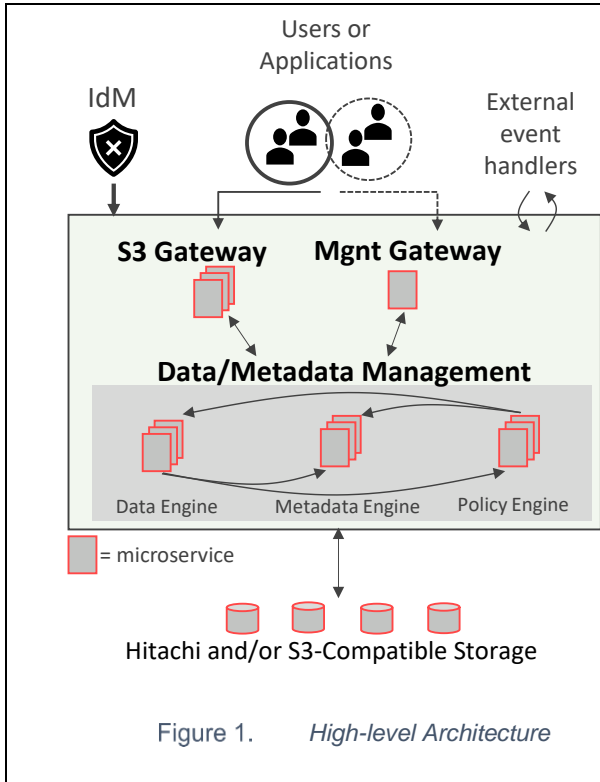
Users or Applications

IdM

External event handlers

S3 Gateway

Mgnt Gateway

Data/Metadata Management

Data Engine

Metadata Engine

Policy Engine

= microservice

Hitachi and/or S3-Compatible Storage

Figure 1. High-level Architecture